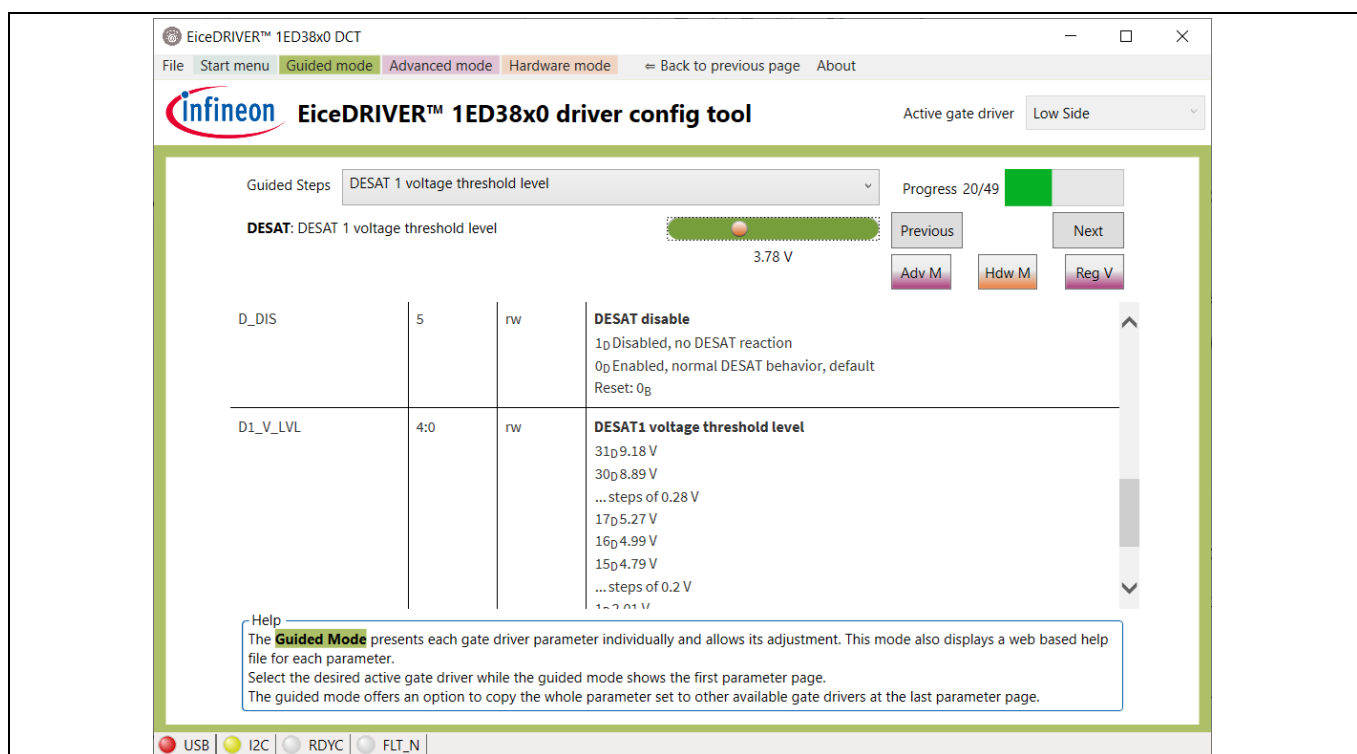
EiceDRIVER™ 1ED38x0 DCT

File Start menu Guided mode Advanced mode Hardware mode ⇐ Back to previous page About

infineon EiceDRIVER™ 1ED38x0 driver config tool

Active gate driver Low Side

Guided Steps DESAT 1 voltage threshold level

Progress 20/49

**DESAT**: DESAT 1 voltage threshold level

3.78 V

Previous Next

Adv M Hdw M Reg V

| D_DIS | 5 | rw | **DESAT disable**<br>$1_D$ Disabled, no DESAT reaction<br>$0_D$ Enabled, normal DESAT behavior, default<br>Reset: $0_B$ |
|---|---|---|---|
| D1_V_LVL | 4:0 | rw | **DESAT1 voltage threshold level**<br>$31_D$ 9.18 V<br>$30_D$ 8.89 V<br>... steps of 0.28 V<br>$17_D$ 5.27 V<br>$16_D$ 4.99 V<br>$15_D$ 4.79 V<br>... steps of 0.2 V<br>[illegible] |

Help
The **Guided Mode** presents each gate driver parameter individually and allows its adjustment. This mode also displays a web based help file for each parameter.
Select the desired active gate driver while the guided mode shows the first parameter page.
The guided mode offers an option to copy the whole parameter set to other available gate drivers at the last parameter page.

USB I2C RDYC FLT_N